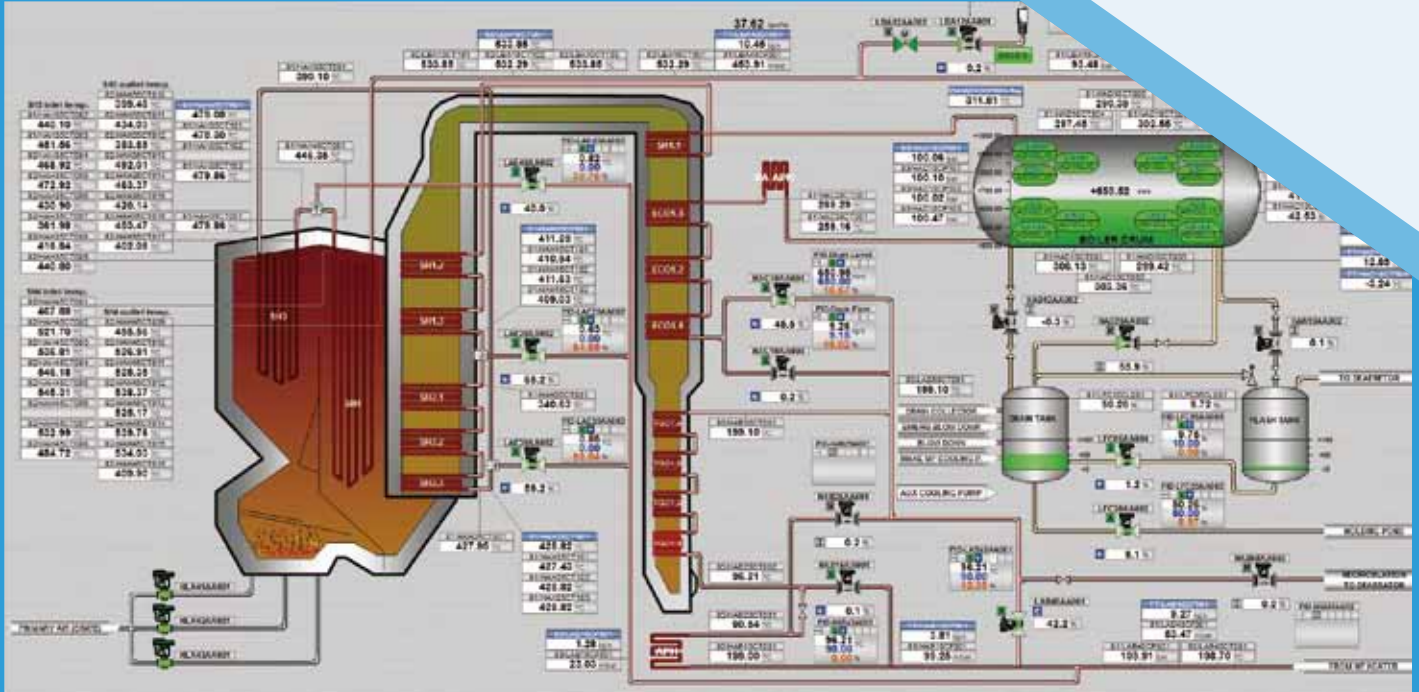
37.62
632.88
633.88
632.29
633.88
633.29
10.48
460.91
380.10
93.48
SH2 outlet temp.
SH3 outlet temp.
339.45
440.10
434.03
475.00
461.86
383.83
470.00
468.92
492.01
479.86
472.92
453.37
400.90
428.14
381.98
433.47
475.86
416.64
402.03
440.80
446.38
311.81
290.38
297.48
302.86
SH4 outlet temp.
467.89
521.79
455.86
526.81
526.91
546.18
528.25
545.31
528.37
528.17
522.99
528.78
484.72
534.03
409.92
0.82
0.00
40.8
411.20
410.94
411.53
409.03
0.63
0.00
59.2
340.53
0.86
0.00
59.2
SH1
SH3
SH2
SH3
SH1
SH2
SH3
ECO3
ECO2
ECO1
SH4
SH1
427.90
421.82
427.40
421.82
420.82
100.06
100.18
100.02
100.47
+650.82
BOILER DRUM
289.29
289.16
SA APH
48.8
0.2
9.28
0.00
386.13
299.42
386.36
12.88
-0.24
42.63
-0.3
55.9
0.1
199.10
50.20
8.72
DRAIN TANK
FLASH TANK
TO DEAERATOR
DRAIN COLLECTION
DRAIN BLOW DOWN
BLOW DOWN
DRAIN AF COOLING
AUX COOLING PUMP
199.10
1.2
8.1
0.2
96.21
90.54
0.1
56.21
42.2
1.39
23.00
195.00
3.81
95.25
9.27
62.47
103.91
198.70
9.2
PRIMARY AIR (CMS)
APH
FROM HP HEATER